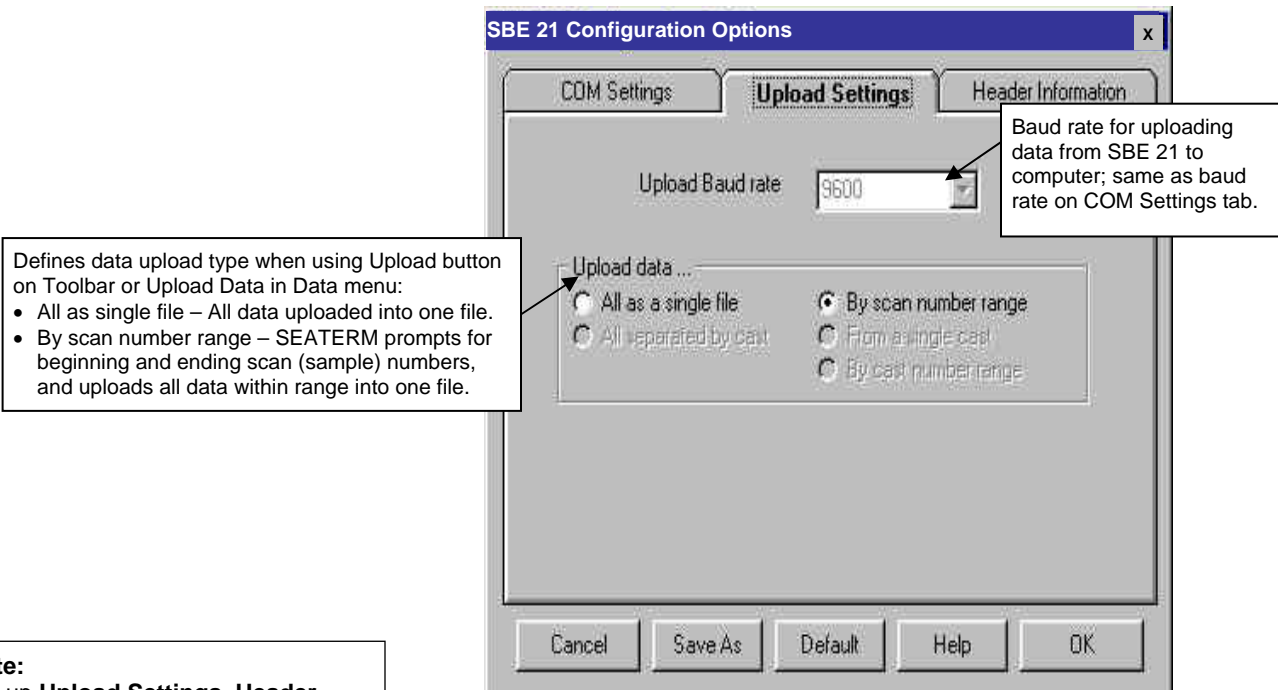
SBE 21 Configuration Options

x

COM Settings

Upload Settings

Header Information

Baud rate for uploading data from SBE 21 to computer; same as baud rate on COM Settings tab.

Upload Baud rate

9600

Defines data upload type when using Upload button on Toolbar or Upload Data in Data menu:

- All as single file – All data uploaded into one file.
- By scan number range – SEATERM prompts for beginning and ending scan (sample) numbers, and uploads all data within range into one file.

Upload data ...

All as a single file

By scan number range

All separated by cast

From a single cast

By cast number range

Cancel

Save As

Default

Help

OK

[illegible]te:

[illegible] up Upload Settings, Header